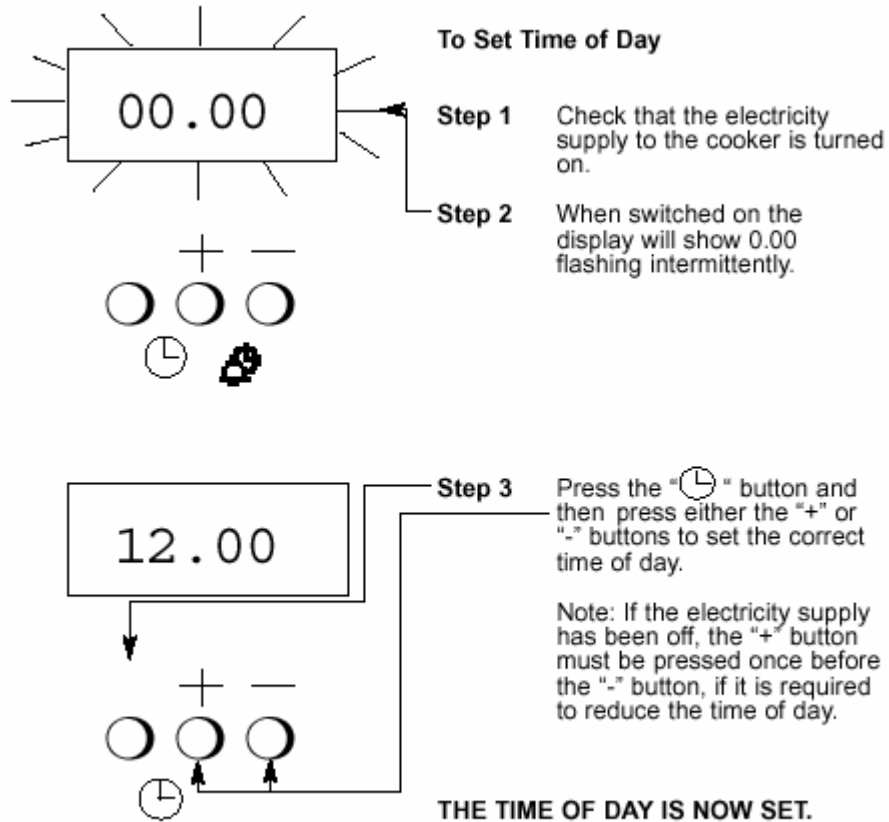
00.00

+ —

To Set Time of Day

Step 1 Check that the electricity supply to the cooker is turned on.

Step 2 When switched on the display will show 0.00 flashing intermittently.

12.00

+ —

Step 3 Press the "🕒" button and then press either the "+" or "-" buttons to set the correct time of day.

Note: If the electricity supply has been off, the "+" button must be pressed once before the "-" button, if it is required to reduce the time of day.

THE TIME OF DAY IS NOW SET.